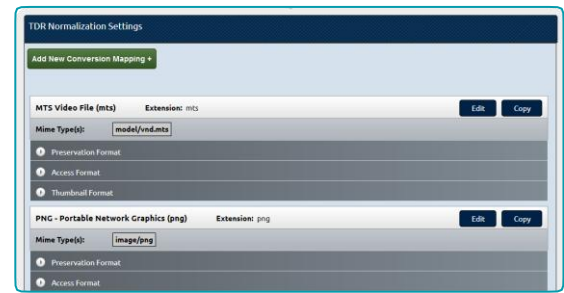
TDR Normalization Settings

Add New Conversion Mapping +

MTS Video File (mts) Extension: mts

Edit Copy

Mime Type(s): model/vnd.mts

Preservation Format

Access Format

Thumbnail Format

PNG - Portable Network Graphics (png) Extension: png

Edit Copy

Mime Type(s): image/png

Preservation Format

Access Format